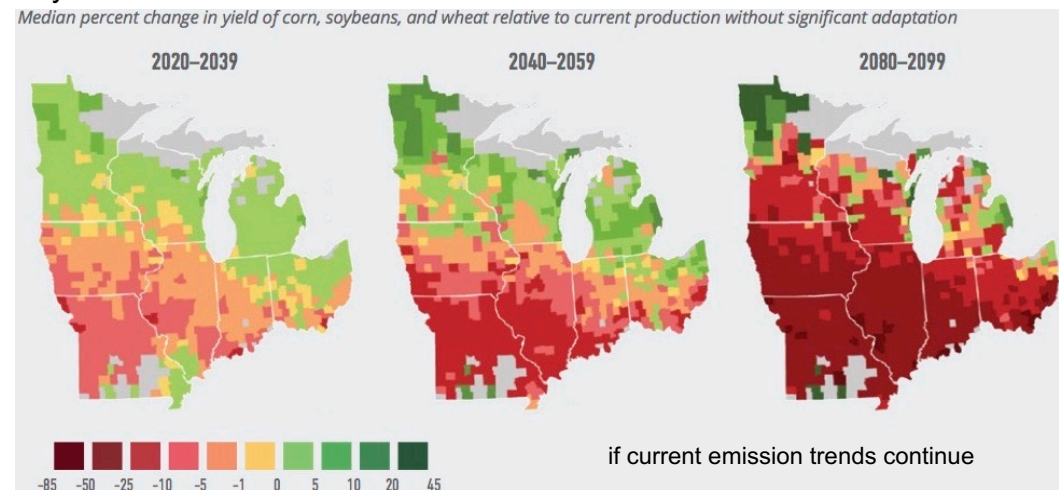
Median percent change in yield of corn, soybeans, and wheat relative to current production without significant adaptation

2020–2039

2040–2059

2080–2099

-85 -50 -25 -10 -5 -1 0 5 10 20 45

if current emission trends continue